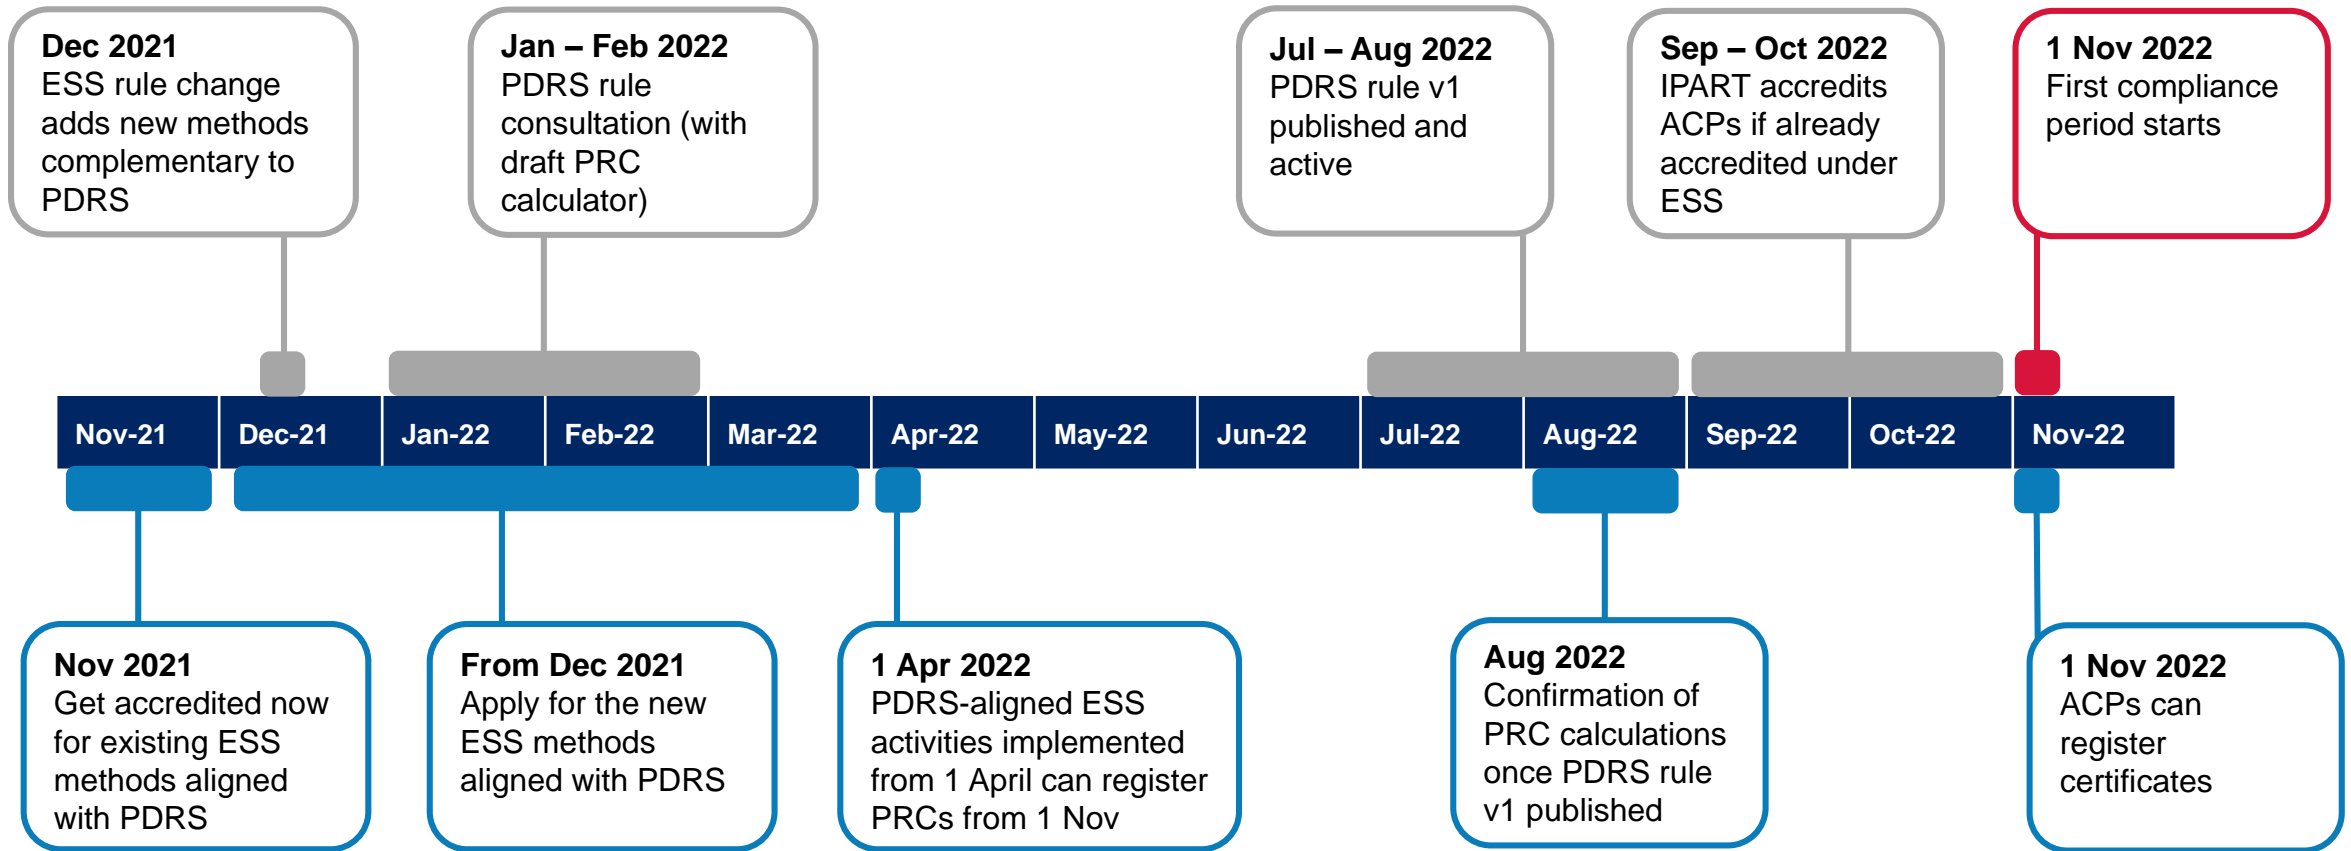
**Dec 2021**
ESS rule change adds new methods complementary to PDRS

**Jan – Feb 2022**
PDRS rule consultation (with draft PRC calculator)

**Jul – Aug 2022**
PDRS rule v1 published and active

**Sep – Oct 2022**
IPART accredits ACPs if already accredited under ESS

**1 Nov 2022**
First compliance period starts

Nov-21 | Dec-21 | Jan-22 | Feb-22 | Mar-22 | Apr-22 | May-22 | Jun-22 | Jul-22 | Aug-22 | Sep-22 | Oct-22 | Nov-22

**Nov 2021**
Get accredited now for existing ESS methods aligned with PDRS

**From Dec 2021**
Apply for the new ESS methods aligned with PDRS

**1 Apr 2022**
PDRS-aligned ESS activities implemented from 1 April can register PRCs from 1 Nov

**Aug 2022**
Confirmation of PRC calculations once PDRS rule v1 published

**1 Nov 2022**
ACPs can register certificates